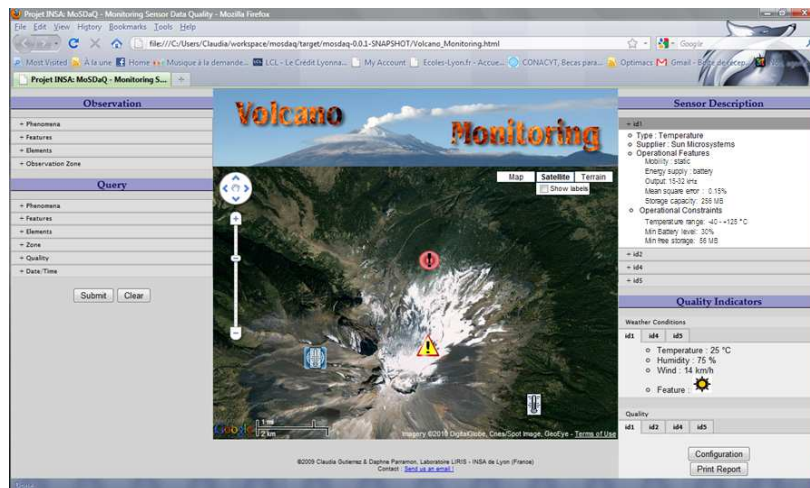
Projet INSA: MoSDaQ - Monitoring Sensor Data Quality - Mozilla Firefox
File Edit View History Bookmarks Tools Help
file:///C:/Users/Claudia/workspace/mosdaq/target/mosdaq-0.0.1-SNAPSHOT/Volcano_Monitoring.html
Google
Most Visited À la une Home Musique à la demande... LCL - Le Crédit Lyonna... My Account Ecoles-Lyon.fr - Accue... CONACYT, Becas para... Optimacs Gmail - Boîte de récep...
Projet INSA: MoSDaQ - Monitoring S...

Observation
+ Phenomena
+ Features
+ Elements
+ Observation Zone

Query
+ Phenomena
+ Features
+ Elements
+ Zone
+ Quality
+ Date/Time
Submit Clear

Volcano Monitoring
Map Satellite Terrain
Show labels
1 mi
2 km
Google
Imagery ©2010 DigitalGlobe, Cnes/Spot Image, GeoEye - Terms of Use

©2009 Claudia Gutierrez & Daphne Parramon, Laboratoire LIRIS - INSA de Lyon (France)
Contact : Send us an email !

Sensor Description
+ id1
Type : Temperature
Supplier : Sun Microsystems
Operational Features
Mobility : static
Energy supply : battery
Output: 15-32 kHz
Mean square error : 0.15%
Storage capacity : 256 MB
Operational Constraints
Temperature range: -40 - +125 °C
Min Battery level: 30%
Min free storage: 56 MB
+ id2
+ id4
+ id5

Quality Indicators
Weather Conditions
id1 id4 id5
Temperature : 25 °C
Humidity : 75 %
Wind : 14 km/h
Feature :
Quality
id1 id2 id4 id5
Configuration
Print Report
Done